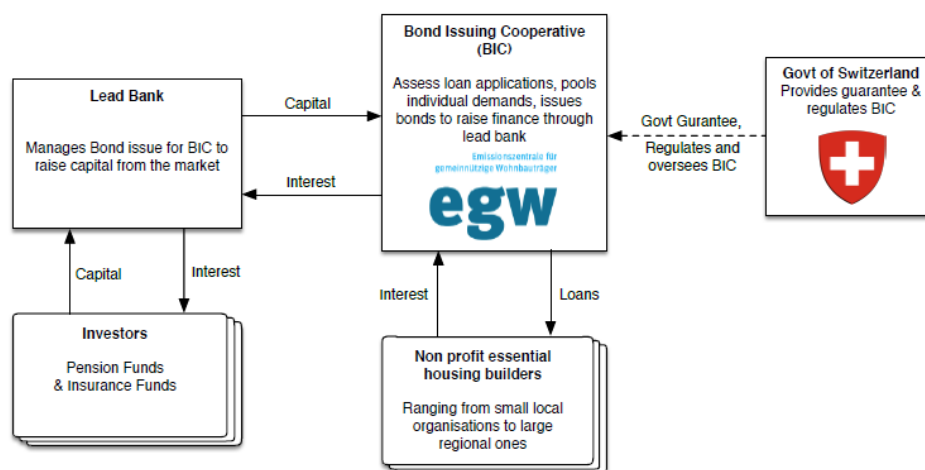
Lead Bank

Manages Bond issue for BIC to raise capital from the market

Capital

Interest

Bond Issuing Cooperative (BIC)

Assess loan applications, pools individual demands, issues bonds to raise finance through lead bank

Emissionszentrale für gemeinnützige Wohnbauträger

egw

Govt Gurantee, Regulates and oversees BIC

Govt of Switzerland
Provides guarantee & regulates BIC

Capital

Interest

Investors

Pension Funds & Insurance Funds

Interest

Loans

Non profit essential housing builders

Ranging from small local organisations to large regional ones